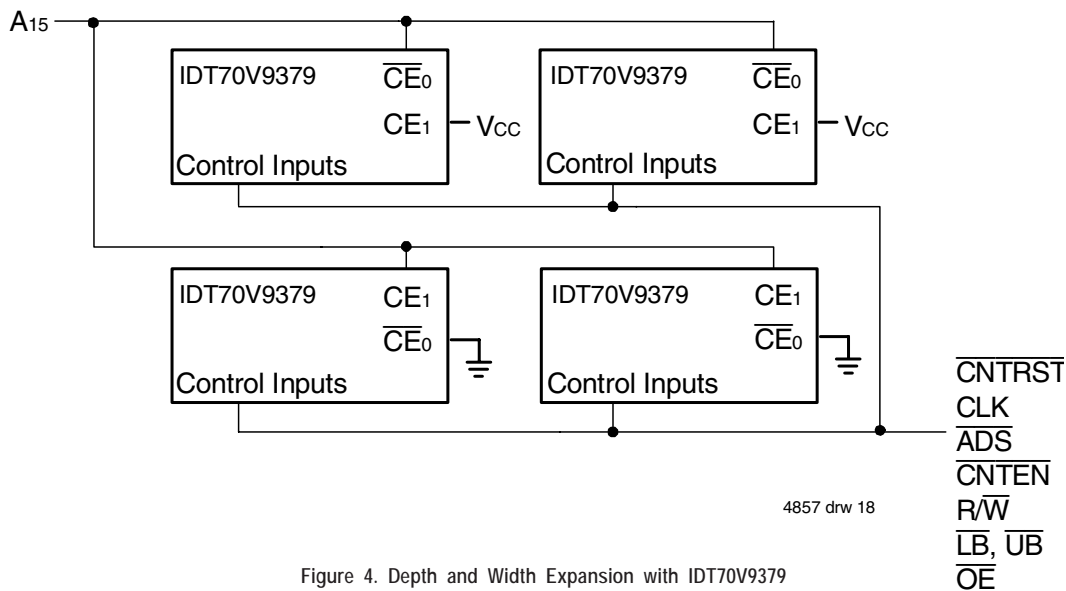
$A_{15}$

IDT70V9379 $\overline{CE}_0$ $CE_1$ $V_{CC}$
Control Inputs

IDT70V9379 $\overline{CE}_0$ $CE_1$ $V_{CC}$
Control Inputs

IDT70V9379 $CE_1$ $\overline{CE}_0$
Control Inputs

IDT70V9379 $CE_1$ $\overline{CE}_0$
Control Inputs

$\overline{CNTRST}$
CLK
$\overline{ADS}$
$\overline{CNTEN}$
$R/\overline{W}$
$\overline{LB}$, $\overline{UB}$
$\overline{OE}$

4857 drw 18

Figure 4. Depth and Width Expansion with IDT70V9379